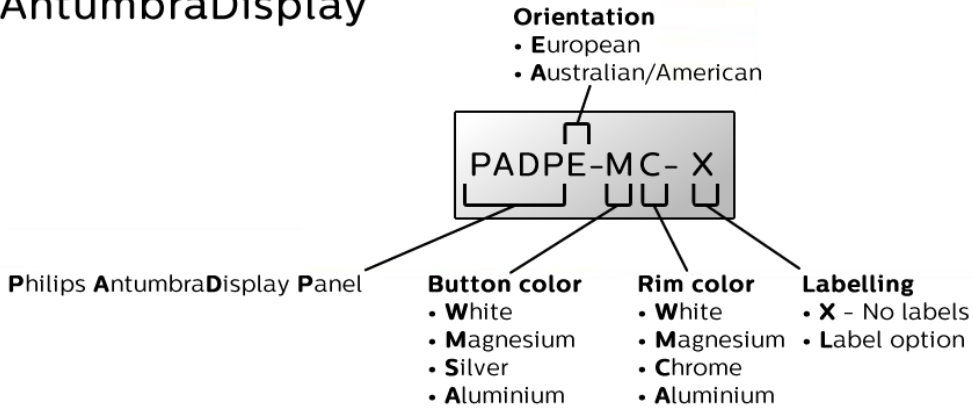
AntumbraDisplay

Orientation
• European
• Australian/American

PADPE-MC- X

Philips AntumbraDisplay Panel

Button color
• White
• Magnesium
• Silver
• Aluminium

Rim color
• White
• Magnesium
• Chrome
• Aluminium

Labelling
• X - No labels
• Label option